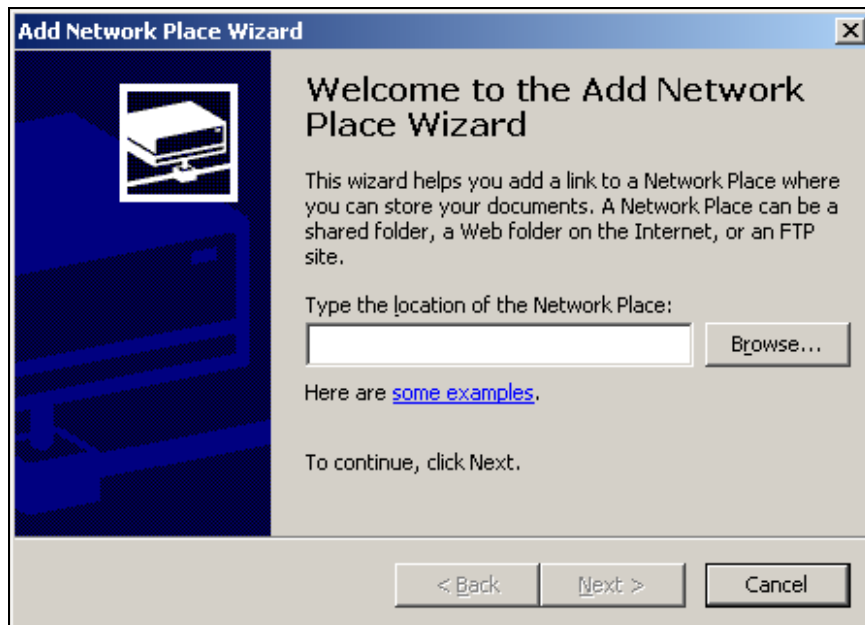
Add Network Place Wizard

Welcome to the Add Network Place Wizard

This wizard helps you add a link to a Network Place where you can store your documents. A Network Place can be a shared folder, a Web folder on the Internet, or an FTP site.

Type the location of the Network Place:

Browse...

Here are some examples.

To continue, click Next.

< Back

Next >

Cancel